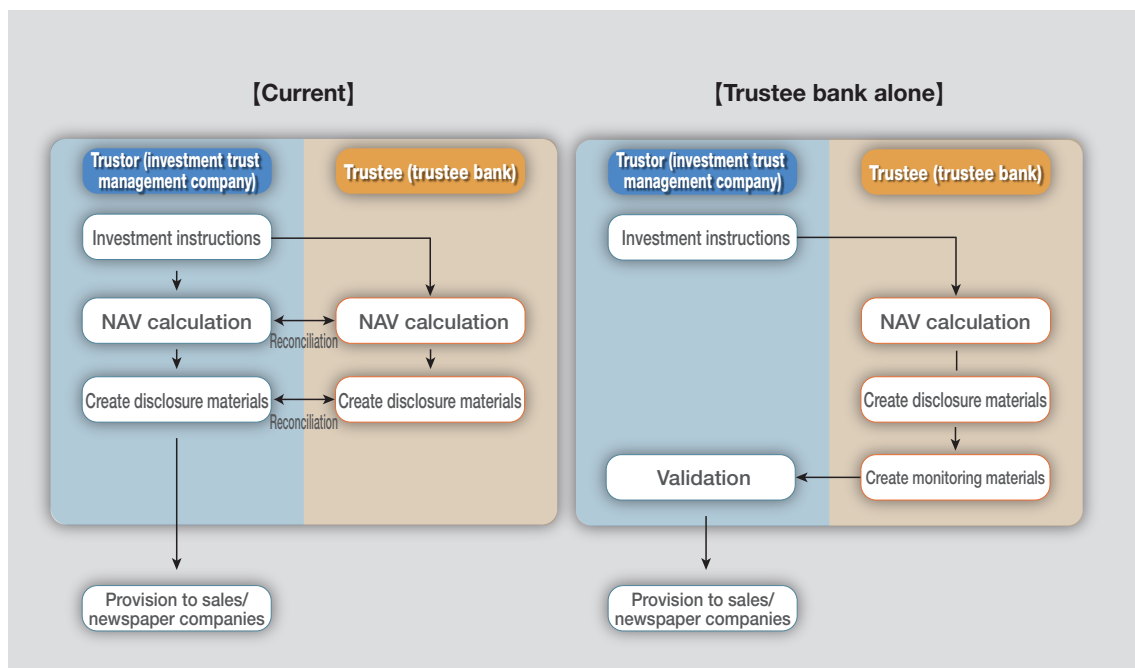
【Current】

Trustor (investment trust management company)

Trustee (trustee bank)

Investment instructions

NAV calculation

Reconciliation

NAV calculation

Create disclosure materials

Reconciliation

Create disclosure materials

Provision to sales/ newspaper companies

【Trustee bank alone】

Trustor (investment trust management company)

Trustee (trustee bank)

Investment instructions

NAV calculation

Create disclosure materials

Create monitoring materials

Validation

Provision to sales/ newspaper companies